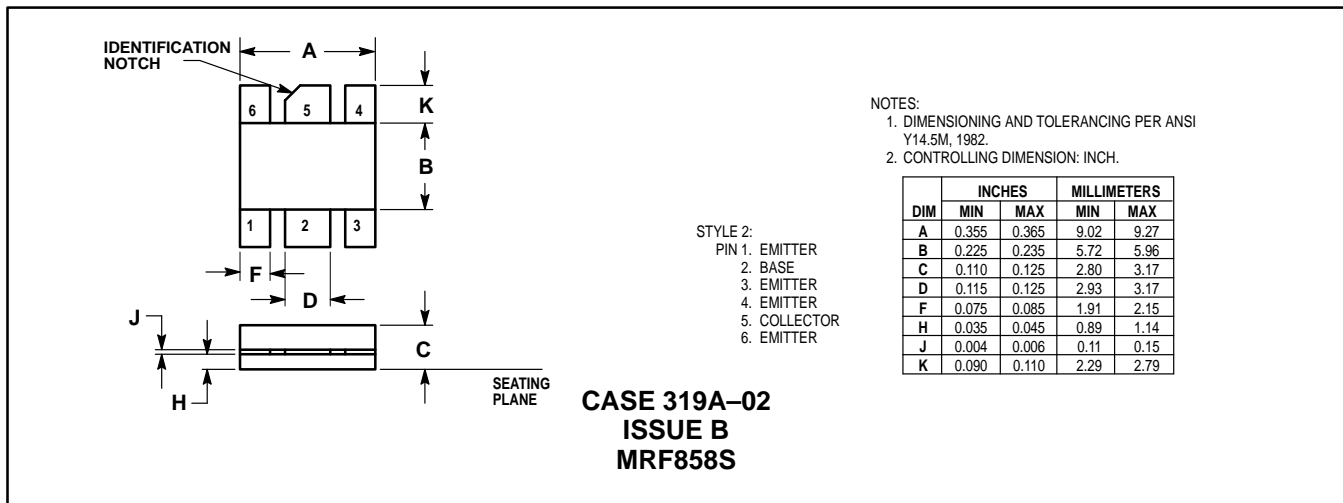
IDENTIFICATION NOTCH

A

6 5 4

K

B

1 2 3

F

D

J

C

H

SEATING PLANE

STYLE 2:
PIN 1. EMITTER
2. BASE
3. EMITTER
4. EMITTER
5. COLLECTOR
6. EMITTER

CASE 319A–02
ISSUE B
MRF858S

NOTES:
1. DIMENSIONING AND TOLERANCING PER ANSI Y14.5M, 1982.
2. CONTROLLING DIMENSION: INCH.

| | INCHES | | MILLIMETERS | |
|---|---|---|---|---|
| DIM | MIN | MAX | MIN | MAX |
| A | 0.355 | 0.365 | 9.02 | 9.27 |
| B | 0.225 | 0.235 | 5.72 | 5.96 |
| C | 0.110 | 0.125 | 2.80 | 3.17 |
| D | 0.115 | 0.125 | 2.93 | 3.17 |
| F | 0.075 | 0.085 | 1.91 | 2.15 |
| H | 0.035 | 0.045 | 0.89 | 1.14 |
| J | 0.004 | 0.006 | 0.11 | 0.15 |
| K | 0.090 | 0.110 | 2.29 | 2.79 |